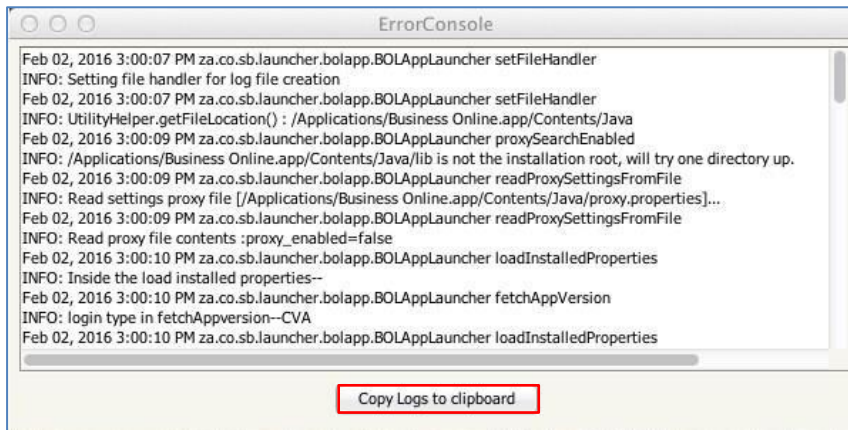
ErrorConsole

Feb 02, 2016 3:00:07 PM za.co.sb.launcher.bolapp.BOLAppLauncher setFileHandler
INFO: Setting file handler for log file creation
Feb 02, 2016 3:00:07 PM za.co.sb.launcher.bolapp.BOLAppLauncher setFileHandler
INFO: UtilityHelper.getFileLocation() : /Applications/Business Online.app/Contents/Java
Feb 02, 2016 3:00:09 PM za.co.sb.launcher.bolapp.BOLAppLauncher proxySearchEnabled
INFO: /Applications/Business Online.app/Contents/Java/lib is not the installation root, will try one directory up.
Feb 02, 2016 3:00:09 PM za.co.sb.launcher.bolapp.BOLAppLauncher readProxySettingsFromFile
INFO: Read settings proxy file [/Applications/Business Online.app/Contents/Java/proxy.properties]...
Feb 02, 2016 3:00:09 PM za.co.sb.launcher.bolapp.BOLAppLauncher readProxySettingsFromFile
INFO: Read proxy file contents :proxy_enabled=false
Feb 02, 2016 3:00:10 PM za.co.sb.launcher.bolapp.BOLAppLauncher loadInstalledProperties
INFO: Inside the load installed properties--
Feb 02, 2016 3:00:10 PM za.co.sb.launcher.bolapp.BOLAppLauncher fetchAppVersion
INFO: login type in fetchAppversion--CVA
Feb 02, 2016 3:00:10 PM za.co.sb.launcher.bolapp.BOLAppLauncher loadInstalledProperties

Copy Logs to clipboard